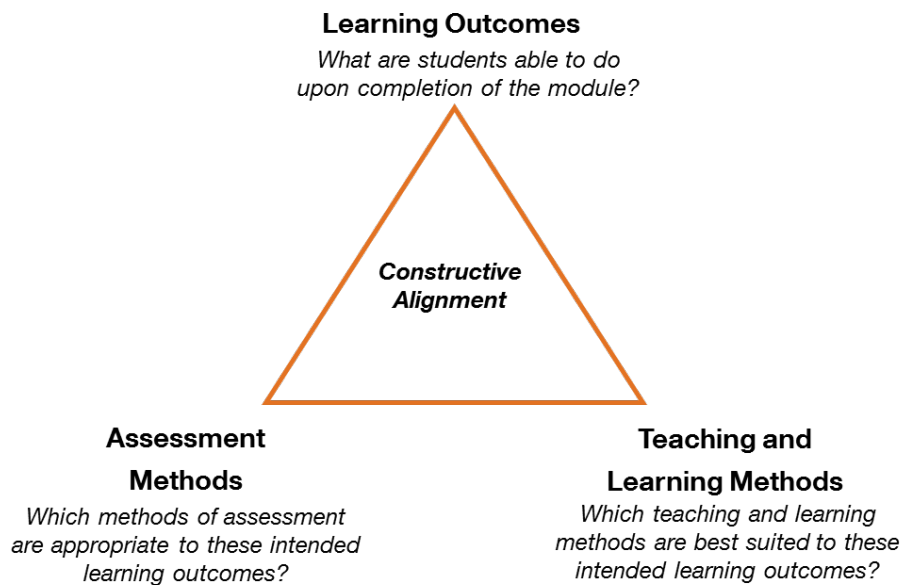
Learning Outcomes
What are students able to do upon completion of the module?

Constructive Alignment

Assessment Methods
Which methods of assessment are appropriate to these intended learning outcomes?

Teaching and Learning Methods
Which teaching and learning methods are best suited to these intended learning outcomes?